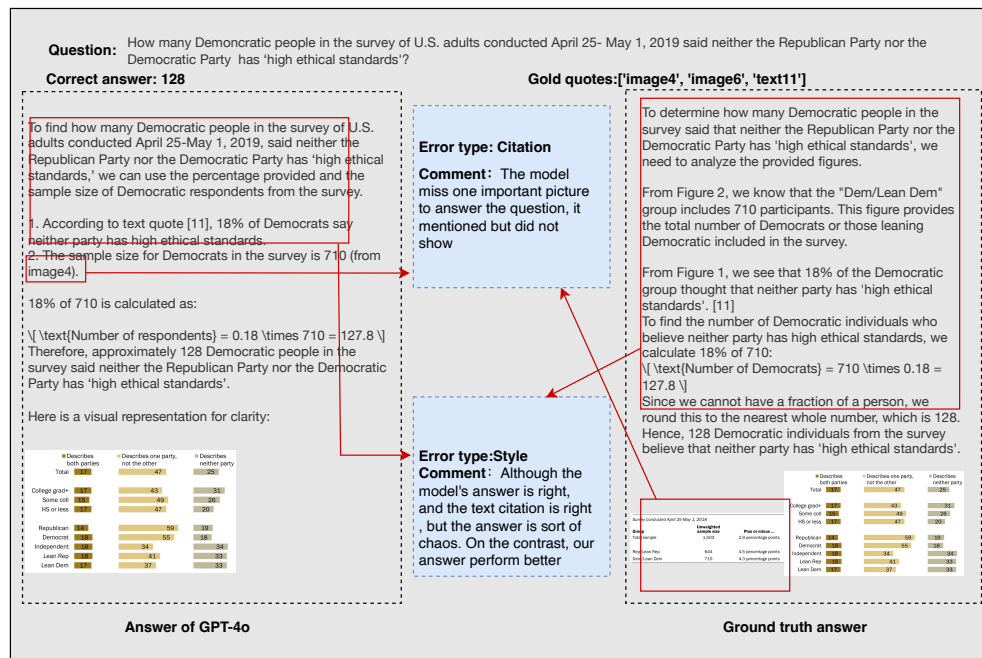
**Question:** How many Democratic people in the survey of U.S. adults conducted April 25- May 1, 2019 said neither the Republican Party nor the Democratic Party has 'high ethical standards'?

**Correct answer: 128**

**Gold quotes:['image4', 'image6', 'text11']**

To find how many Democratic people in the survey of U.S. adults conducted April 25-May 1, 2019, said neither the Republican Party nor the Democratic Party has 'high ethical standards,' we can use the percentage provided and the sample size of Democratic respondents from the survey.

1. According to text quote [11], 18% of Democrats say neither party has high ethical standards.
2. The sample size for Democrats in the survey is 710 (from image4).

18% of 710 is calculated as:

\[ \text{Number of respondents} = 0.18 \times 710 = 127.8 \]
Therefore, approximately 128 Democratic people in the survey said neither the Republican Party nor the Democratic Party has 'high ethical standards'.

Here is a visual representation for clarity:

| | Describes both parties | Describes one party, not the other | Describes neither party |
|---|---|---|---|
| Total | 17 | 47 | 25 |
| College grad+ | 17 | 43 | 31 |
| Some coll | 15 | 49 | 26 |
| HS or less | 17 | 47 | 20 |
| Republican | 14 | 59 | 19 |
| Democrat | 18 | 55 | 18 |
| Independent | 18 | 34 | 34 |
| Lean Rep | 16 | 41 | 33 |
| Lean Dem | 17 | 37 | 33 |

**Error type: Citation**

**Comment**: The model miss one important picture to answer the question, it mentioned but did not show

**Error type:Style**

**Comment**: Although the model's answer is right, and the text citation is right , but the answer is sort of chaos. On the contrast, our answer perform better

To determine how many Democratic people in the survey said that neither the Republican Party nor the Democratic Party has 'high ethical standards', we need to analyze the provided figures.

From Figure 2, we know that the "Dem/Lean Dem" group includes 710 participants. This figure provides the total number of Democrats or those leaning Democratic included in the survey.

From Figure 1, we see that 18% of the Democratic group thought that neither party has 'high ethical standards'. [11]
To find the number of Democratic individuals who believe neither party has high ethical standards, we calculate 18% of 710:
\[ \text{Number of Democrats} = 710 \times 0.18 = 127.8 \]
Since we cannot have a fraction of a person, we round this to the nearest whole number, which is 128. Hence, 128 Democratic individuals from the survey believe that neither party has 'high ethical standards'.

Survey conducted April 29-May 1, 2019

| Group | Unweighted sample size | Plus or minus ... |
|---|---|---|
| Total sample | 1,503 | 2.9 percentage points |
| Rep/Lean Rep | 604 | 4.5 percentage points |
| Dem/Lean Dem | 710 | 4.3 percentage points |

| | Describes both parties | Describes one party, not the other | Describes neither party |
|---|---|---|---|
| Total | 17 | 47 | 25 |
| College grad+ | 17 | 43 | 31 |
| Some coll | 15 | 49 | 26 |
| HS or less | 17 | 47 | 20 |
| Republican | 14 | 59 | 19 |
| Democrat | 18 | 55 | 18 |
| Independent | 18 | 34 | 34 |
| Lean Rep | 16 | 41 | 33 |
| Lean Dem | 17 | 37 | 33 |

**Answer of GPT-4o**

**Ground truth answer**